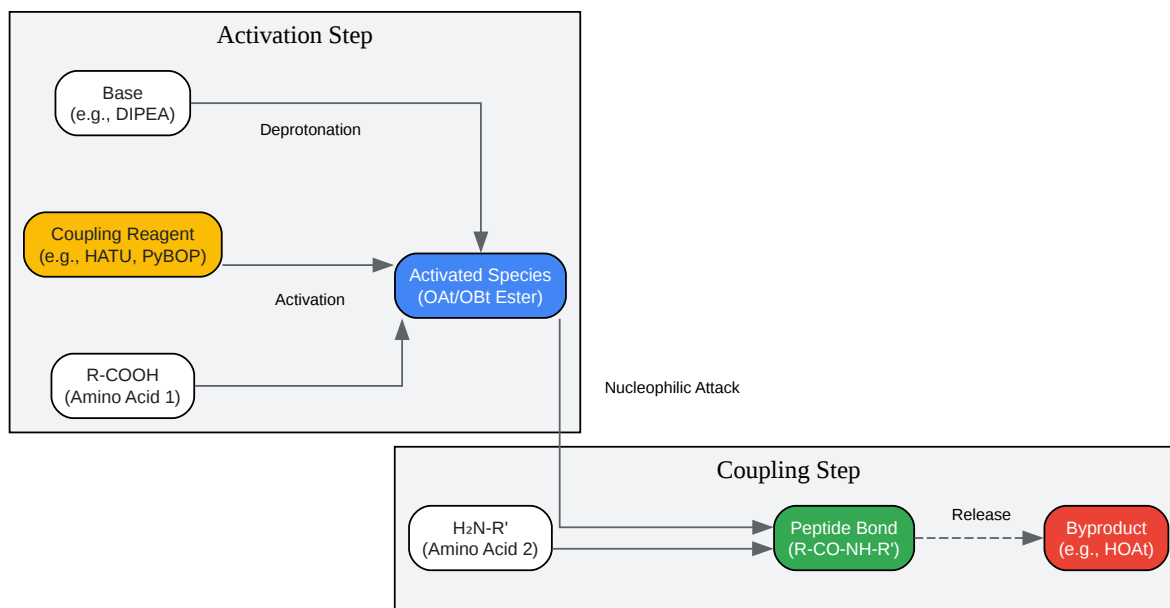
Activation Step

Base
(e.g., DIPEA)

Deprotonation

Coupling Reagent
(e.g., HATU, PyBOP)

Activated Species
(OAt/OBt Ester)

Activation

R-COOH
(Amino Acid 1)

Nucleophilic Attack

Coupling Step

$H_2N$-R'
(Amino Acid 2)

Peptide Bond
(R-CO-NH-R')

Release

Byproduct
(e.g., HOAt)